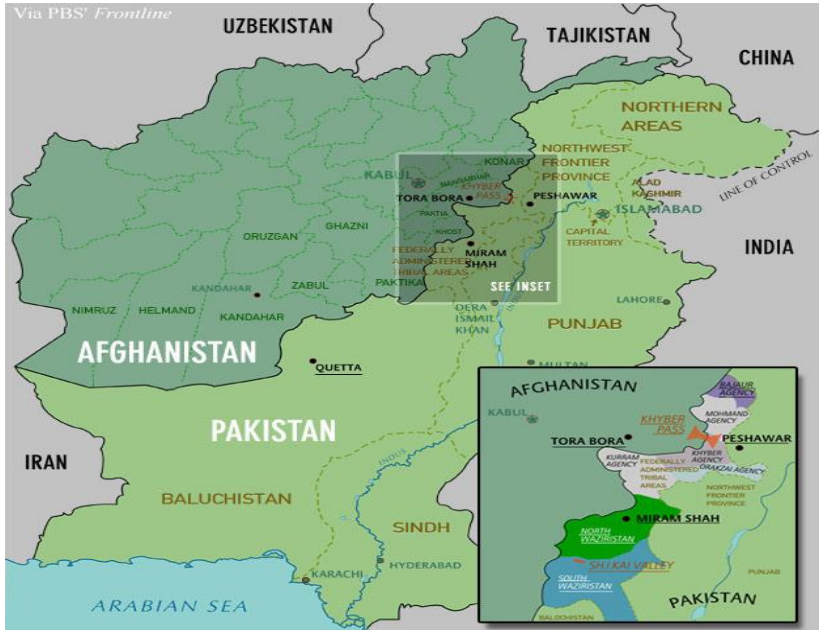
Via PBS' *Frontline*

UZBEKISTAN
TAJIKISTAN
CHINA
NORTHERN AREAS
NORTHWEST FRONTIER PROVINCE
KONAR
KABUL
NANGARHAR
KHYBER PASS
TORA BORA
PESHAWAR
AZAD KASHMIR
LINE OF CONTROL
ISLAMABAD
PAKTIA
KHOST
GHAZNI
ORUZGAN
CAPITAL TERRITORY
MIRAM SHAH
FEDERALLY ADMINISTERED TRIBAL AREAS
INDIA
PAKTIKA
ZABUL
KANDAHAR
SEE INSET
LAHORE
NIMRUZ
HELMAND
KANDAHAR
DERA ISMAIL KHAN
PUNJAB
AFGHANISTAN
QUETTA
MULTAN
PAKISTAN
IRAN
BALUCHISTAN
INDUS
SINDH
HYDERABAD
KARACHI
ARABIAN SEA

AFGHANISTAN
BAJAUR AGENCY
MOHMAND AGENCY
KABUL
KHYBER PASS
TORA BORA
PESHAWAR
KHYBER AGENCY
KURRAM AGENCY
FEDERALLY ADMINISTERED TRIBAL AREAS
ORAKZAI AGENCY
NORTHWEST FRONTIER PROVINCE
MIRAM SHAH
NORTH WAZIRISTAN
SHAHI KAI VALLEY
SOUTH WAZIRISTAN
PUNJAB
BALUCHISTAN
PAKISTAN